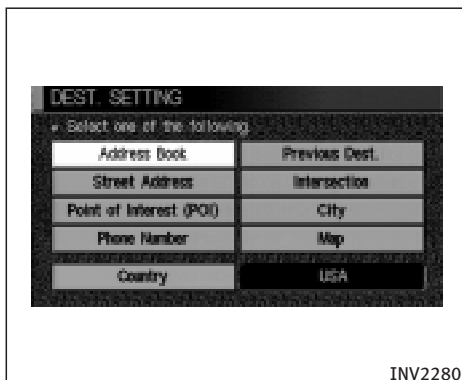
DEST. SETTING

• Select one of the following.

| Address Book | Previous Dest. |
|---|---|
| Street Address | Intersection |
| Point of Interest (POI) | City |
| Phone Number | Map |
| Country | USA |

INV2280